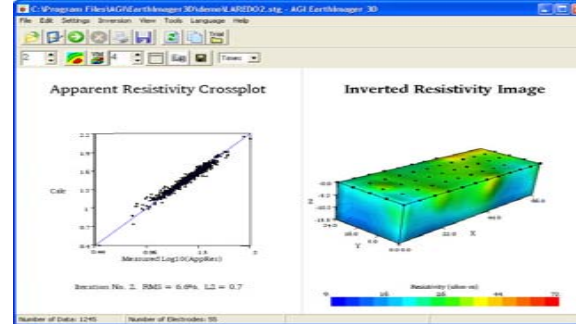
C:\Program Files\AGI\EarthImager3D\demo\LAREDO2.stg - AGI EarthImager 3D

File Edit Settings Inversion View Tools Language Help

Times

Apparent Resistivity Crossplot

Inverted Resistivity Image

Calc

Measured Log10(AppRes)

Iteration No. 2, RMS = 6.6%, L2 = 0.7

Z

Y

X

Resistivity (ohm-m)

Number of Data: 1245

Number of Electrodes: 55